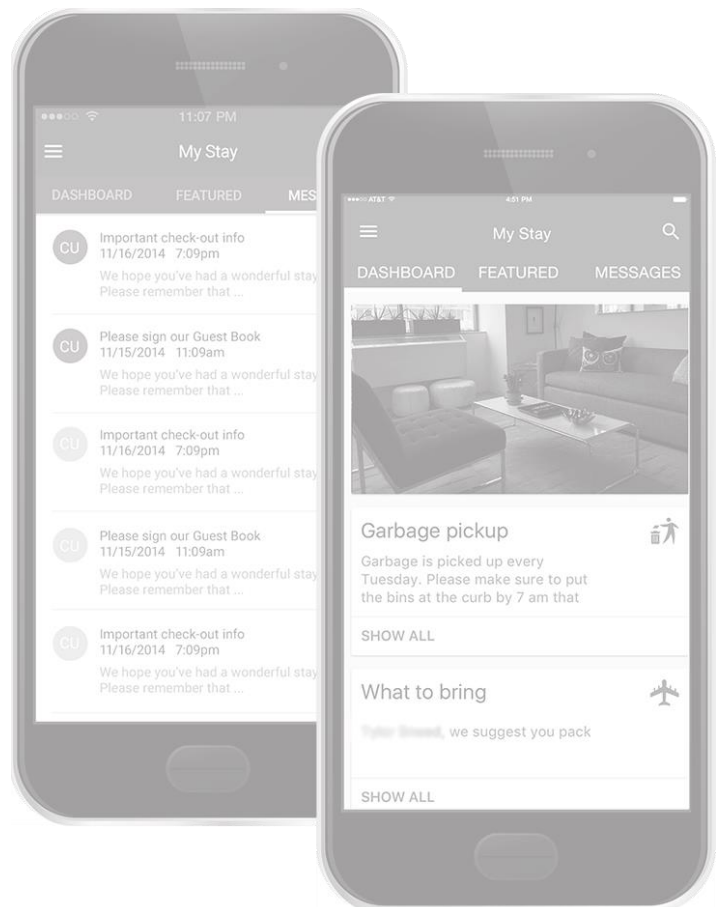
●●●○○ 11:07 PM

My Stay

DASHBOARD FEATURED MES

CU Important check-out info
11/16/2014 7:09pm
We hope you've had a wonderful stay
Please remember that ...

CU Please sign our Guest Book
11/15/2014 11:09am
We hope you've had a wonderful stay
Please remember that ...

CU Important check-out info
11/16/2014 7:09pm
We hope you've had a wonderful stay
Please remember that ...

CU Please sign our Guest Book
11/15/2014 11:09am
We hope you've had a wonderful stay
Please remember that ...

CU Important check-out info
11/16/2014 7:09pm
We hope you've had a wonderful stay
Please remember that ...

●●●○○ AT&T 4:51 PM

My Stay

DASHBOARD FEATURED MESSAGES

Garbage pickup
Garbage is picked up every Tuesday. Please make sure to put the bins at the curb by 7 am that

SHOW ALL

What to bring
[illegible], we suggest you pack

SHOW ALL